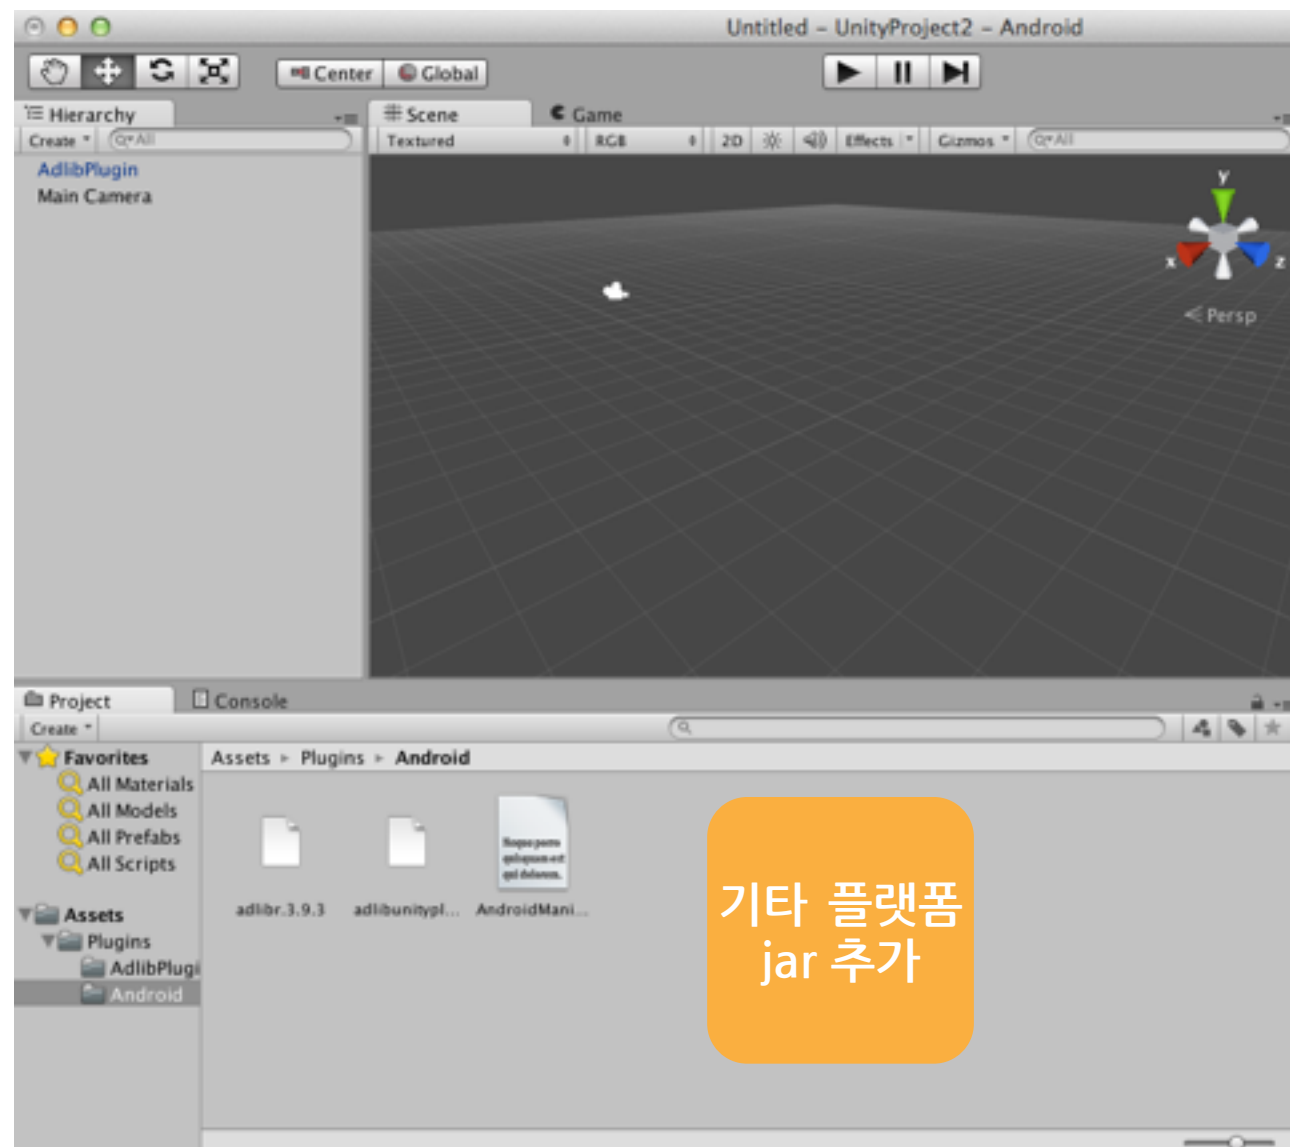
Untitled - UnityProject2 - Android

Center Global

Hierarchy
Create
AdlibPlugin
Main Camera

Scene Game
Textured RGB 2D Effects Gizmos

y
x z
< Persp

Project Console
Create

Favorites
All Materials
All Models
All Prefabs
All Scripts

Assets
Plugins
AdlibPlugi
Android

Assets ▸ Plugins ▸ Android

adlibr.3.9.3
adlibunitypl...
AndroidMani...

기타 플랫폼 jar 추가